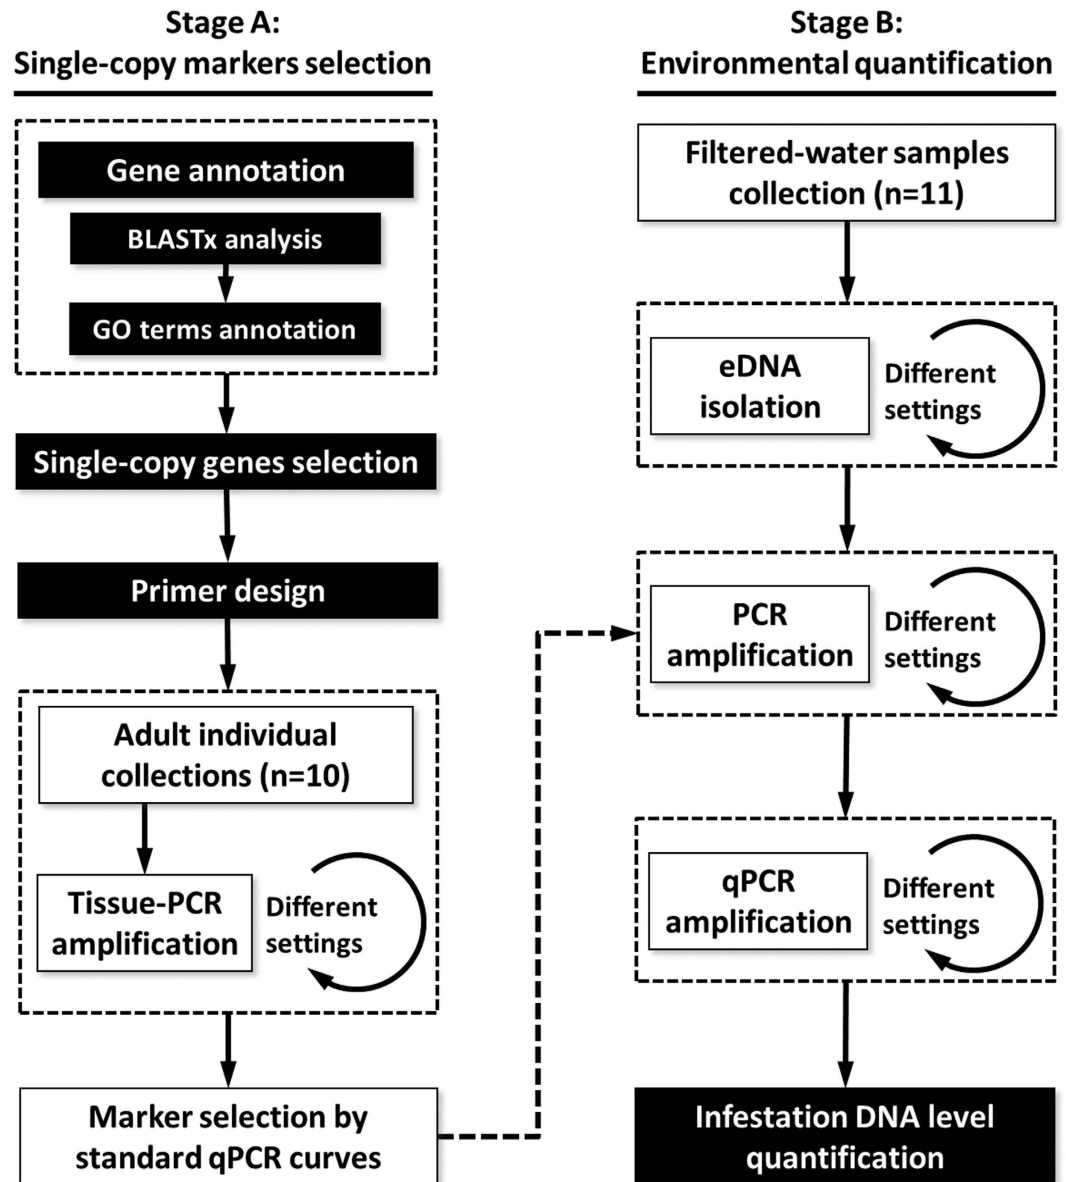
Stage A:
Single-copy markers selection

Gene annotation

BLASTx analysis

GO terms annotation

Single-copy genes selection

Primer design

Adult individual collections (n=10)

Tissue-PCR amplification

Different settings

Marker selection by standard qPCR curves

Stage B:
Environmental quantification

Filtered-water samples collection (n=11)

eDNA isolation

Different settings

PCR amplification

Different settings

qPCR amplification

Different settings

Infestation DNA level quantification